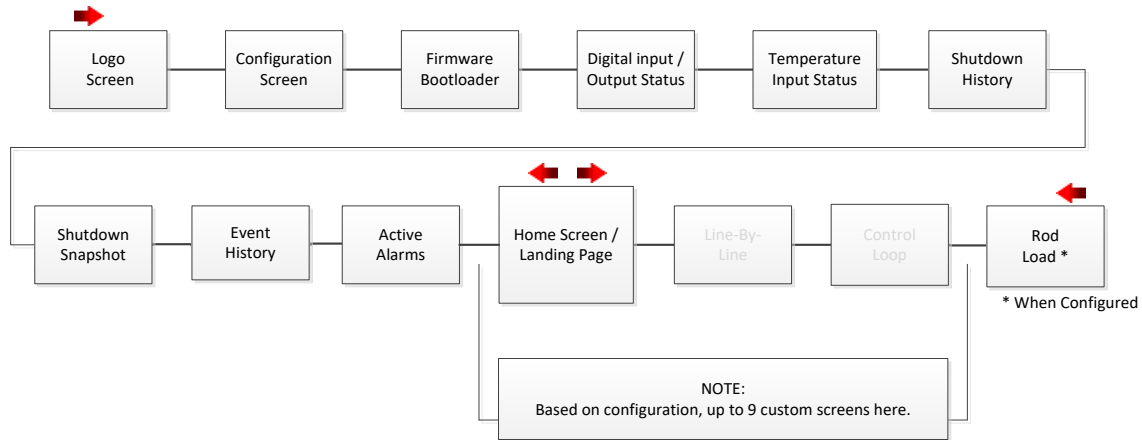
Logo Screen

Configuration Screen

Firmware Bootloader

Digital input / Output Status

Temperature Input Status

Shutdown History

Shutdown Snapshot

Event History

Active Alarms

Home Screen / Landing Page

Line-By-Line

Control Loop

Rod Load *

* When Configured

NOTE:
Based on configuration, up to 9 custom screens here.